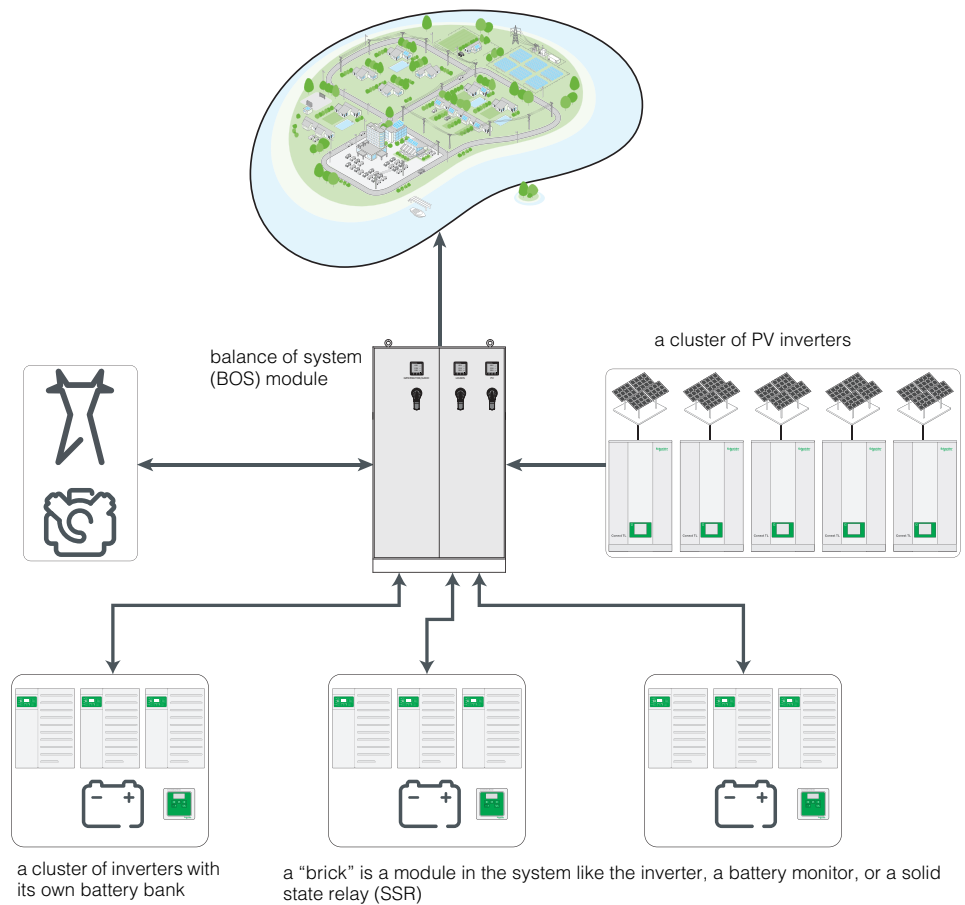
balance of system (BOS) module

a cluster of PV inverters

a cluster of inverters with its own battery bank

a “brick” is a module in the system like the inverter, a battery monitor, or a solid state relay (SSR)